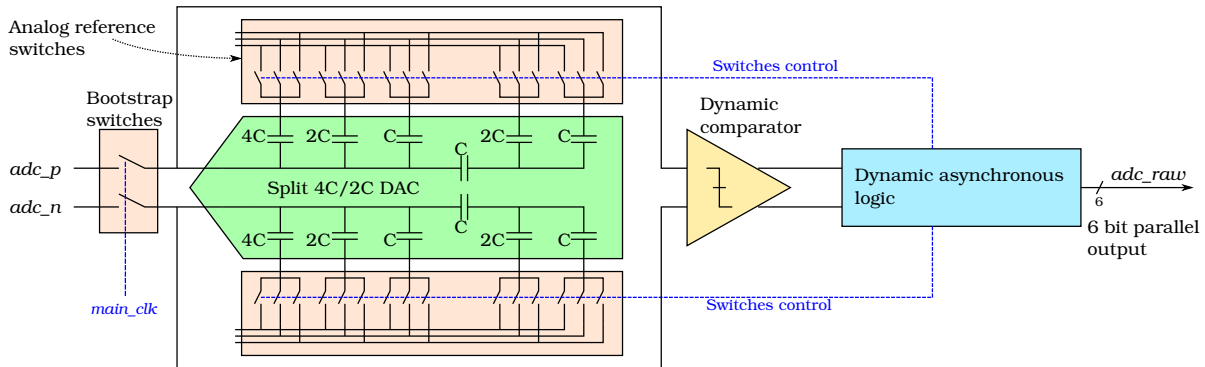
Analog reference switches

Switches control

Bootstrap switches

Dynamic comparator

4C 2C C 2C C

C

adc_p

Split 4C/2C DAC

Dynamic asynchronous logic

adc_raw

6

adc_n

C

4C 2C C 2C C

6 bit parallel output

main_clk

Switches control